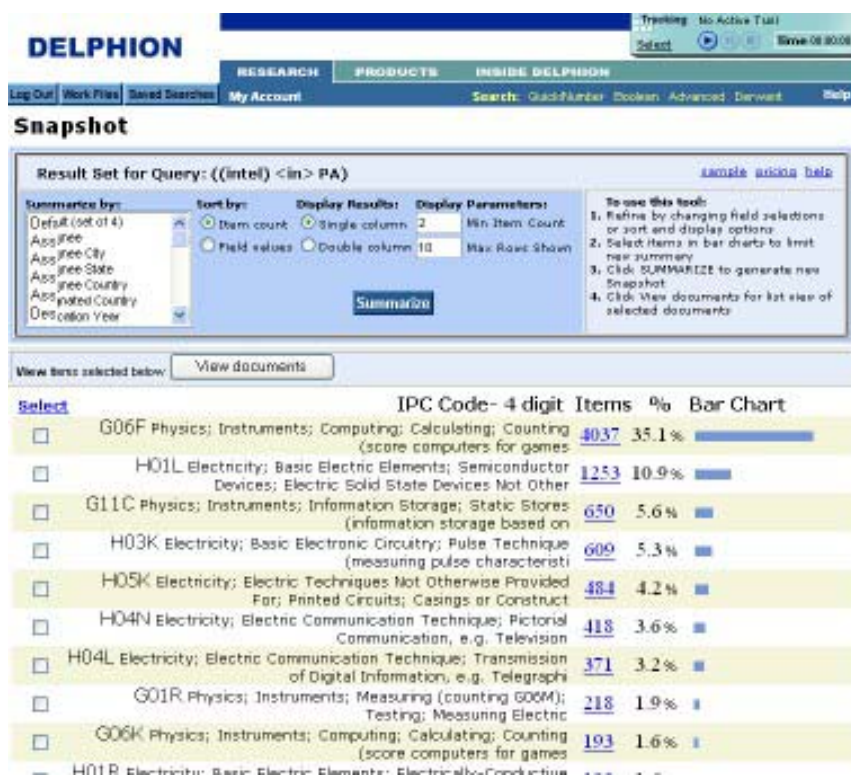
DELPHION

Tracking No Active Trail
Select
Time 00:00:00

RESEARCH PRODUCTS INSIDE DELPHION

Log Out Work Files Saved Searches My Account

Search: QuickNumber Boolean Advanced Derwent

Help

Snapshot

Result Set for Query: ((intel) <in> PA)

sample pricing help

Summarize by:
Default (set of 4)
Assignee
Assignee City
Assignee State
Assignee Country
Associated Country
Designation Year

Sort by:
Item count
Field values

Display Results:
Single column
Double column

Display Parameters:
2 Min Item Count
10 Max Rows Shown

Summarize

To use this tool:
1. Refine by changing field selections or sort and display options
2. Select items in bar charts to limit new summary
3. Click SUMMARIZE to generate new Snapshot
4. Click View documents for list view of selected documents

View items selected below: View documents

Select

| | IPC Code- 4 digit | Items | % | Bar Chart |
|---|---|---|---|---|
| ☐ | G06F Physics; Instruments; Computing; Calculating; Counting (score computers for games | 4037 | 35.1 % | |
| ☐ | H01L Electricity; Basic Electric Elements; Semiconductor Devices; Electric Solid State Devices Not Other | 1253 | 10.9 % | |
| ☐ | G11C Physics; Instruments; Information Storage; Static Stores (information storage based on | 650 | 5.6 % | |
| ☐ | H03K Electricity; Basic Electronic Circuitry; Pulse Technique (measuring pulse characteristi | 609 | 5.3 % | |
| ☐ | H05K Electricity; Electric Techniques Not Otherwise Provided For; Printed Circuits; Casings or Construct | 484 | 4.2 % | |
| ☐ | H04N Electricity; Electric Communication Technique; Pictorial Communication, e.g. Television | 418 | 3.6 % | |
| ☐ | H04L Electricity; Electric Communication Technique; Transmission of Digital Information, e.g. Telegraphi | 371 | 3.2 % | |
| ☐ | G01R Physics; Instruments; Measuring (counting G06M); Testing; Measuring Electric | 218 | 1.9 % | |
| ☐ | G06K Physics; Instruments; Computing; Calculating; Counting (score computers for games | 193 | 1.6 % | |
| ☐ | H01R Electricity; Basic Electric Elements; Electrically-Conductive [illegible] | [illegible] | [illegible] | |